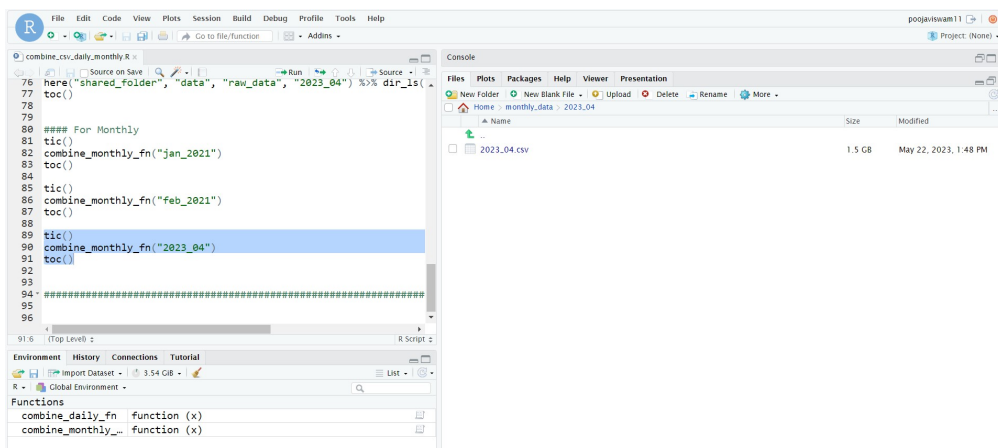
R File Edit Code View Plots Session Build Debug Profile Tools Help
poojaviswam11
Go to file/function Addins
Project: (None)

combine_csv_daily_monthly.R ×
Source on Save Run Source

here("shared_folder", "data", "raw_data", "2023_04") %>% dir_ls(
76
77 toc()
78
79
80 #### For Monthly
81 tic()
82 combine_monthly_fn("jan_2021")
83 toc()
84
85 tic()
86 combine_monthly_fn("feb_2021")
87 toc()
88
89 tic()
90 combine_monthly_fn("2023_04")
91 toc()
92
93
94 ##################################################################
95
96

91:6 (Top Level) R Script

Environment History Connections Tutorial
Import Dataset 3.54 GiB List
R Global Environment
Functions

| combine_daily_fn | function (x) |
|---|---|
| combine_monthly_... | function (x) |

Console

Files Plots Packages Help Viewer Presentation
New Folder New Blank File Upload Delete Rename More
Home > monthly_data > 2023_04

| Name | Size | Modified |
|---|---|---|
| .. | | |
| 2023_04.csv | 1.5 GB | May 22, 2023, 1:48 PM |